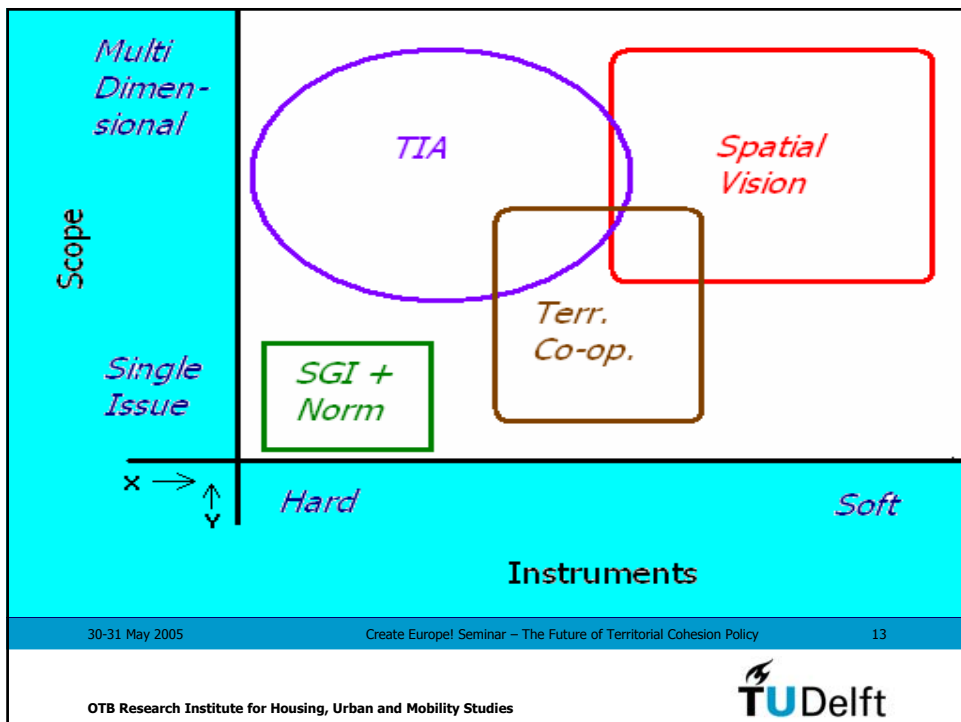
Multi Dimensional

Scope

Single Issue

TIA

Spatial Vision

Terr. Co-op.

SGI + Norm

x →

↑ Y

Hard

Soft

Instruments

30-31 May 2005

Create Europe! Seminar – The Future of Territorial Cohesion Policy

13

OTB Research Institute for Housing, Urban and Mobility Studies

TUDelft